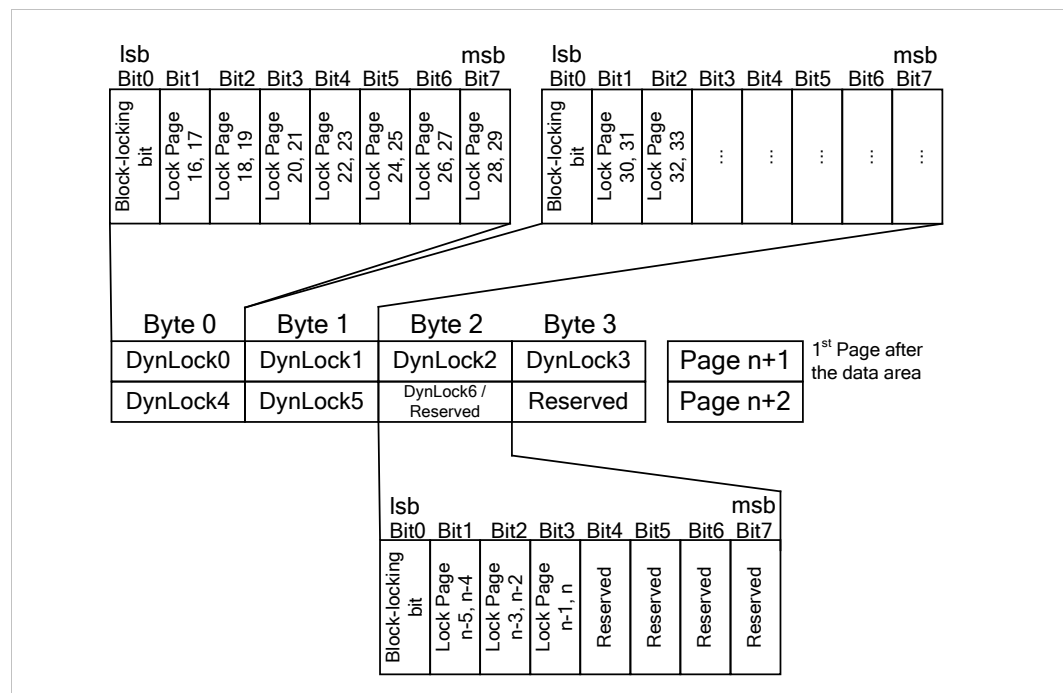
lsb
Bit0 Bit1 Bit2 Bit3 Bit4 Bit5 Bit6 Bit7
msb

| Block-locking bit | Lock Page 16, 17 | Lock Page 18, 19 | Lock Page 20, 21 | Lock Page 22, 23 | Lock Page 24, 25 | Lock Page 26, 27 | Lock Page 28, 29 |
|---|---|---|---|---|---|---|---|

lsb
Bit0 Bit1 Bit2 Bit3 Bit4 Bit5 Bit6 Bit7
msb

| Block-locking bit | Lock Page 30, 31 | Lock Page 32, 33 | ... | ... | ... | ... | ... |
|---|---|---|---|---|---|---|---|

| Byte 0 | Byte 1 | Byte 2 | Byte 3 |
|---|---|---|---|
| DynLock0 | DynLock1 | DynLock2 | DynLock3 |
| DynLock4 | DynLock5 | DynLock6 / Reserved | Reserved |

Page n+1
Page n+2

1$^{st}$ Page after the data area

lsb
Bit0 Bit1 Bit2 Bit3 Bit4 Bit5 Bit6 Bit7
msb

| Block-locking bit | Lock Page n-5, n-4 | Lock Page n-3, n-2 | Lock Page n-1, n | Reserved | Reserved | Reserved | Reserved |
|---|---|---|---|---|---|---|---|